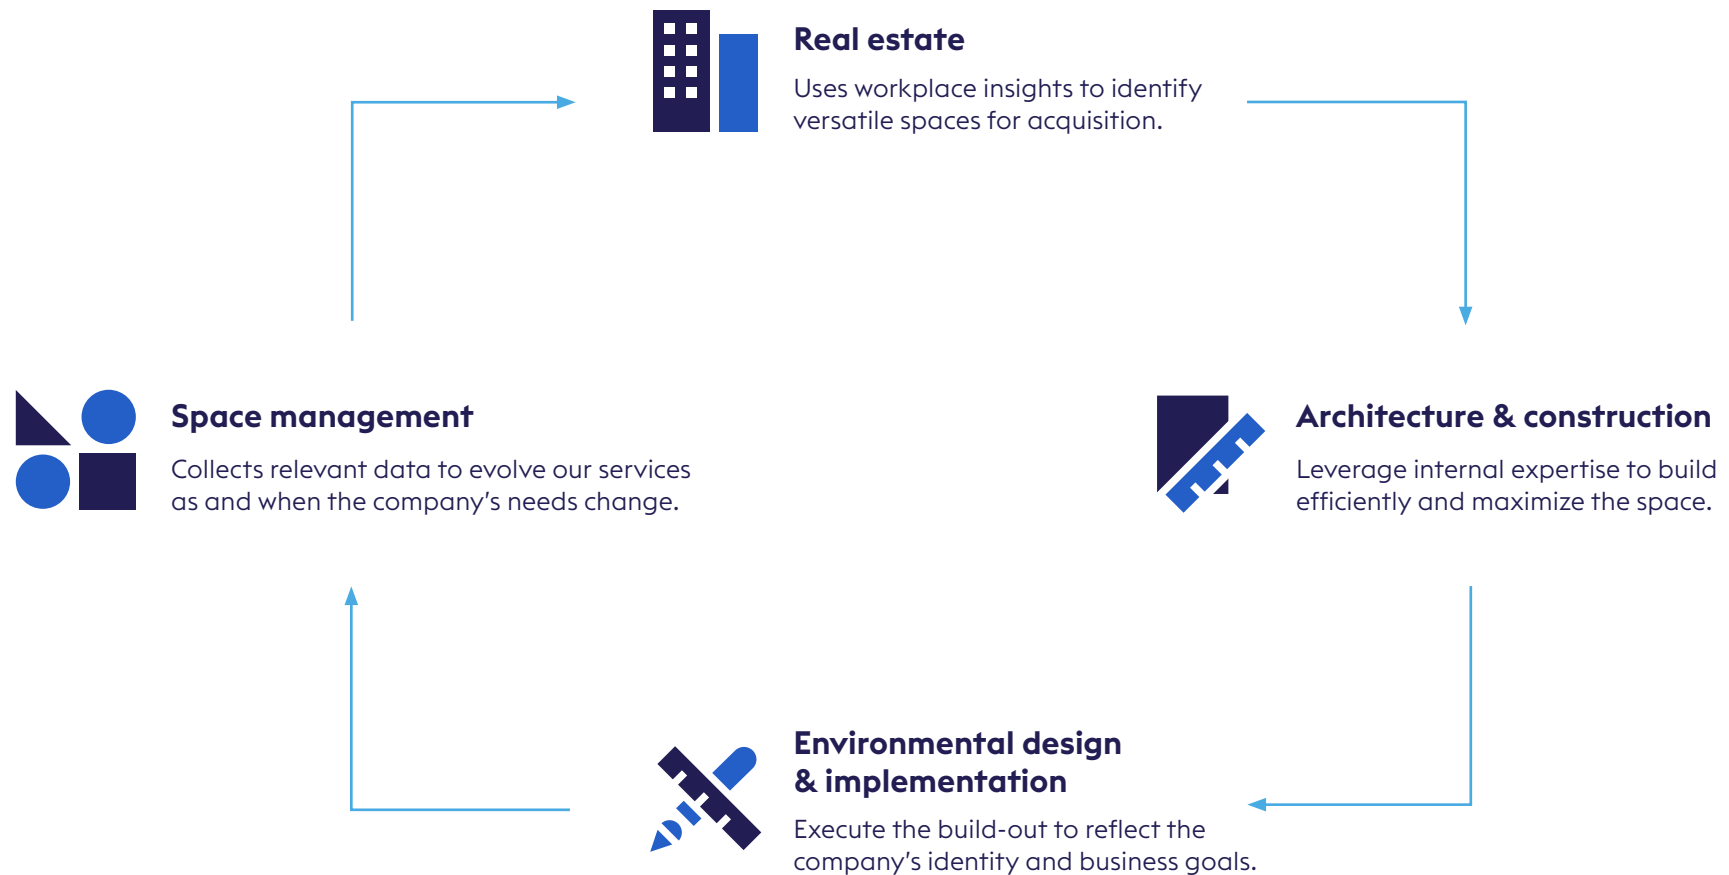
Real estate

Uses workplace insights to identify versatile spaces for acquisition.

Space management

Collects relevant data to evolve our services as and when the company's needs change.

Architecture & construction

Leverage internal expertise to build efficiently and maximize the space.

Environmental design & implementation

Execute the build-out to reflect the company's identity and business goals.